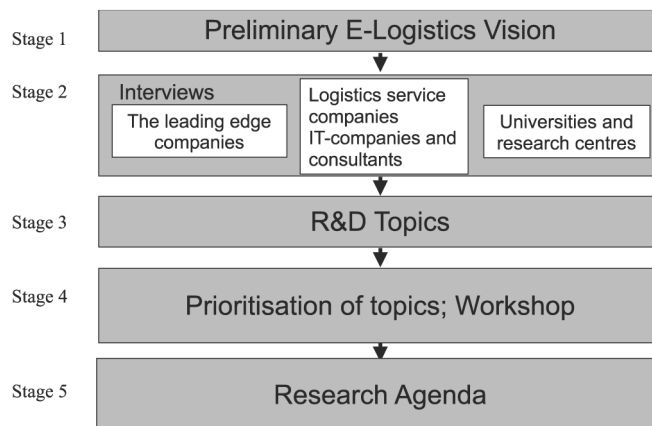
Stage 1
Preliminary E-Logistics Vision

Stage 2
Interviews
The leading edge companies
Logistics service companies IT-companies and consultants
Universities and research centres

Stage 3
R&D Topics

Stage 4
Prioritisation of topics; Workshop

Stage 5
Research Agenda